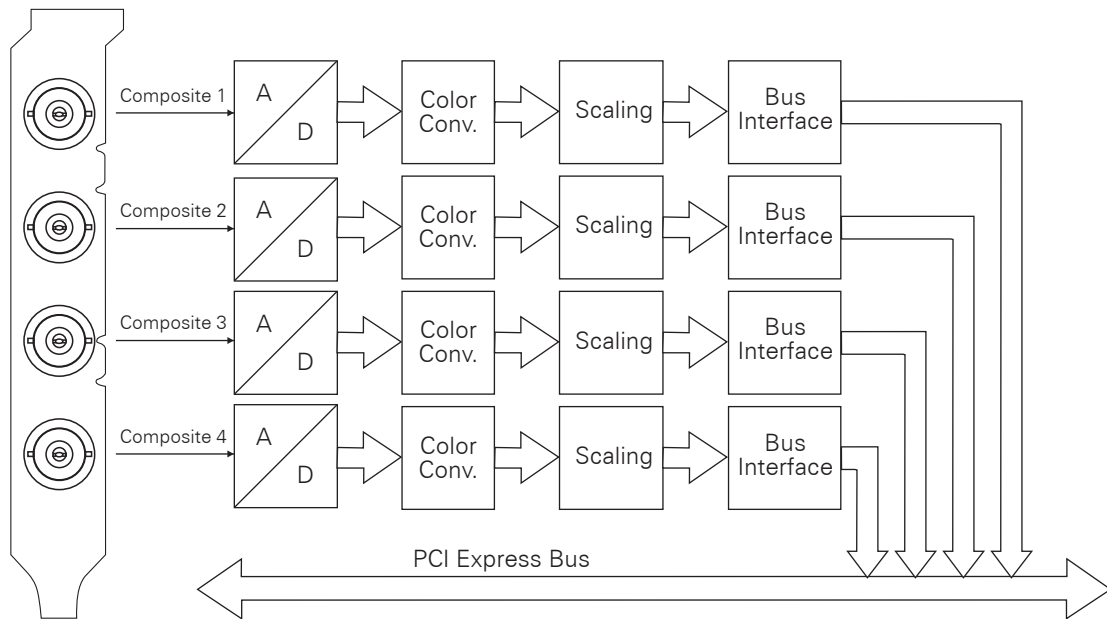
Composite 1

A

D

Color Conv.

Scaling

Bus Interface

Composite 2

A

D

Color Conv.

Scaling

Bus Interface

Composite 3

A

D

Color Conv.

Scaling

Bus Interface

Composite 4

A

D

Color Conv.

Scaling

Bus Interface

PCI Express Bus